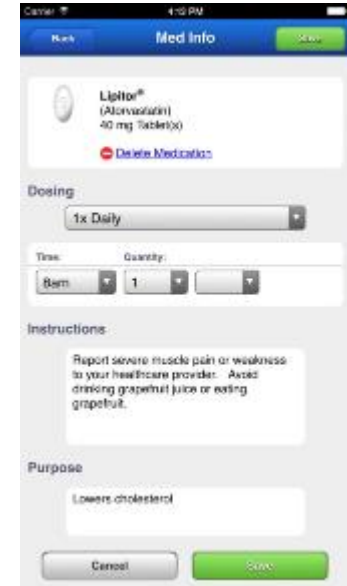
Carrier
4:10 PM
Back
Med Info
Save

Lipitor®
(Atorvastatin)
40 mg Tablet(s)

Delete Medication

Dosing
1x Daily

Time:
Quantity:
8am
1

Instructions
Report severe muscle pain or weakness to your healthcare provider. Avoid drinking grapefruit juice or eating grapefruit.

Purpose
Lowers cholesterol

Cancel
Save